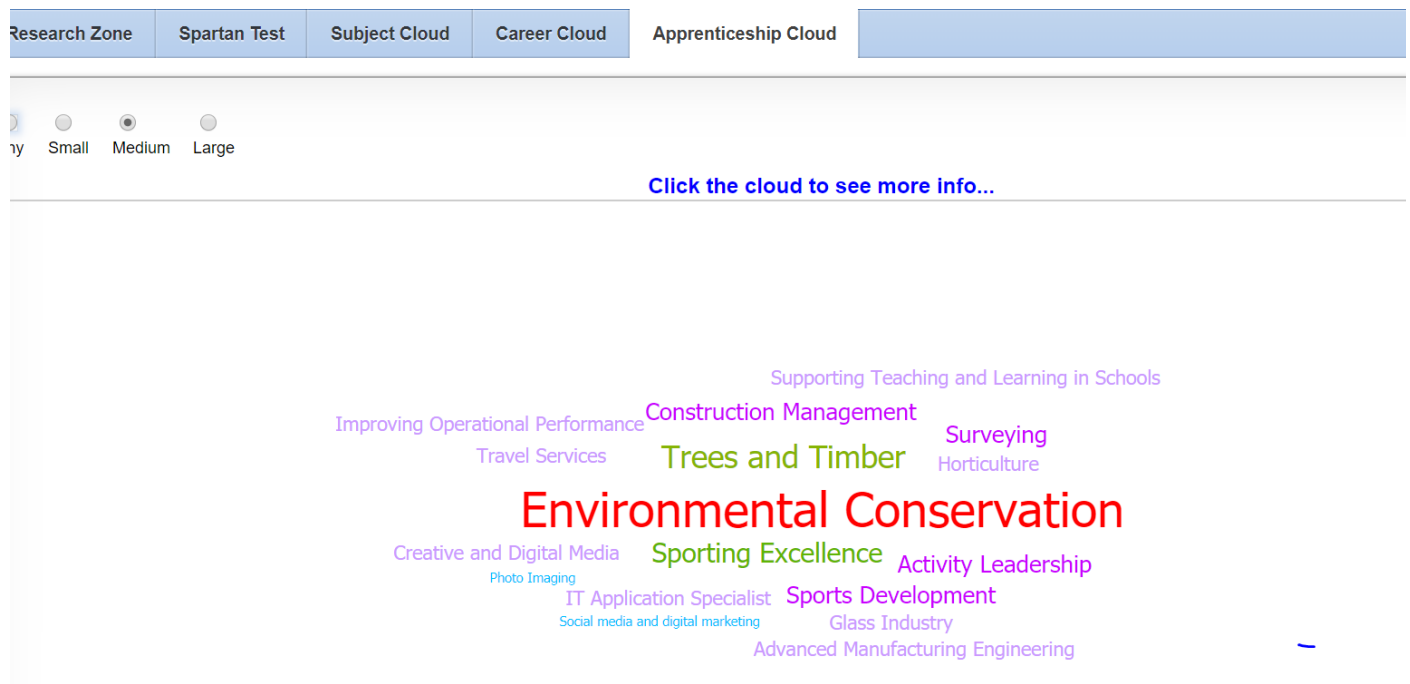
Research Zone | Spartan Test | Subject Cloud | Career Cloud | Apprenticeship Cloud

ny Small Medium Large

Click the cloud to see more info...

Supporting Teaching and Learning in Schools
Improving Operational Performance Construction Management
Surveying
Travel Services Trees and Timber Horticulture
Environmental Conservation
Creative and Digital Media Sporting Excellence Activity Leadership
Photo Imaging
IT Application Specialist Sports Development
Social media and digital marketing Glass Industry
Advanced Manufacturing Engineering